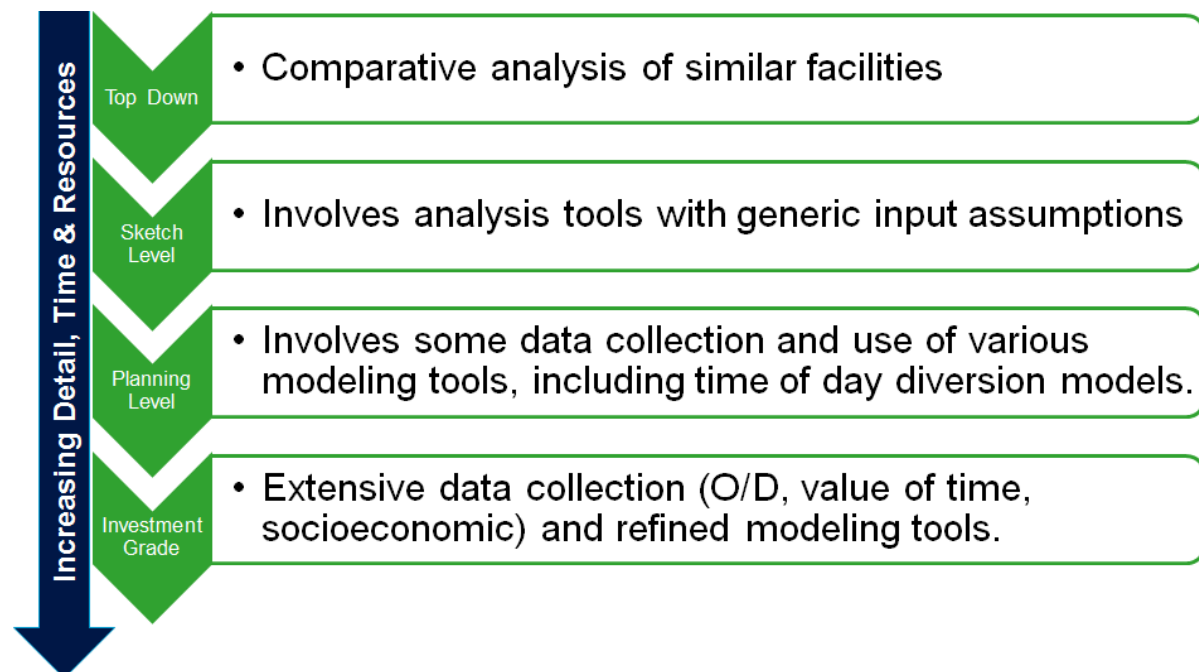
Increasing Detail, Time & Resources

Top Down

• Comparative analysis of similar facilities

Sketch Level

• Involves analysis tools with generic input assumptions

Planning Level

• Involves some data collection and use of various modeling tools, including time of day diversion models.

Investment Grade

• Extensive data collection (O/D, value of time, socioeconomic) and refined modeling tools.